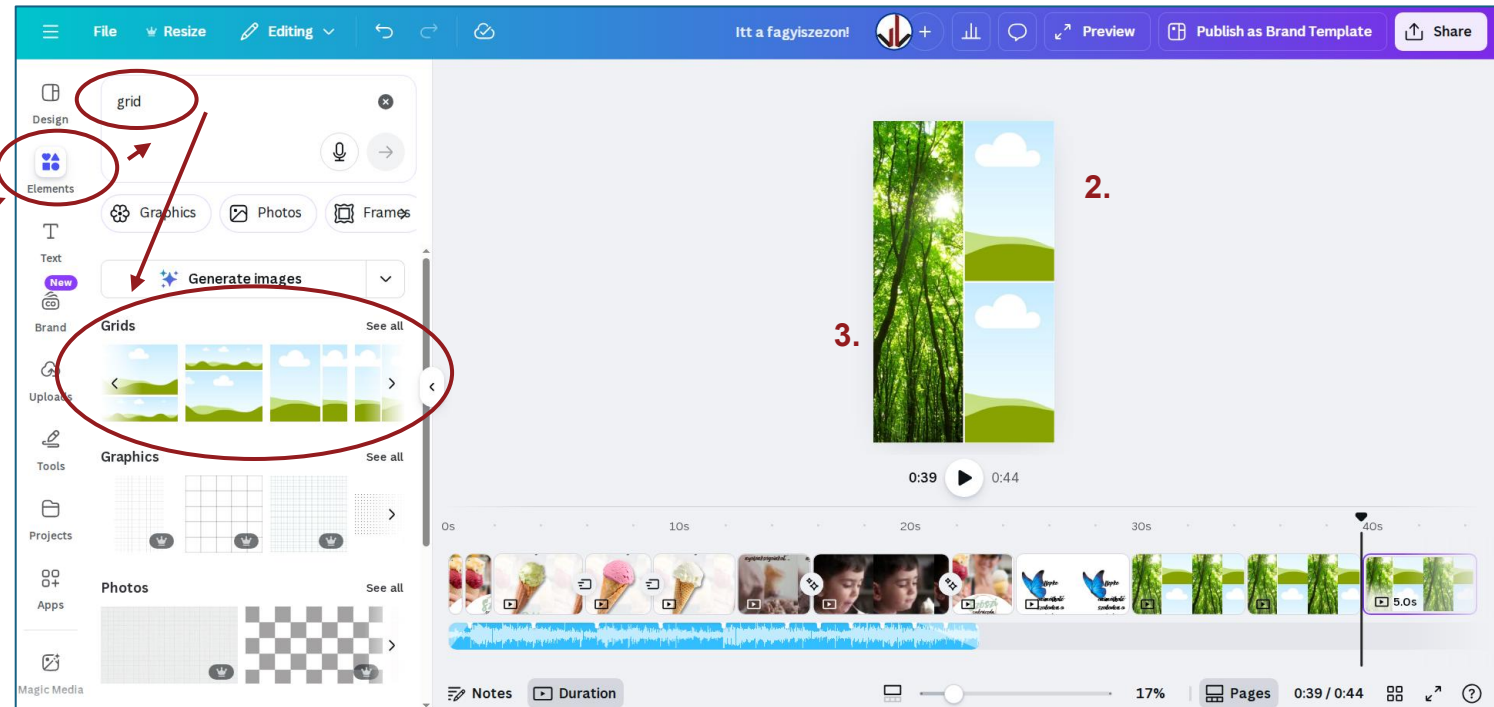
File Resize Editing

Itt a fagyiszezon!

Preview

Publish as Brand Template

Share

Design

Elements

Text

New

Brand

Uploads

Tools

Projects

Apps

Magic Media

grid

Graphics Photos Frames

Generate images

Grids See all

Graphics See all

Photos See all

2.

3.

0:39 0:44

0s 10s 20s 30s 40s

5.0s

Notes Duration

17%

Pages 0:39 / 0:44

?